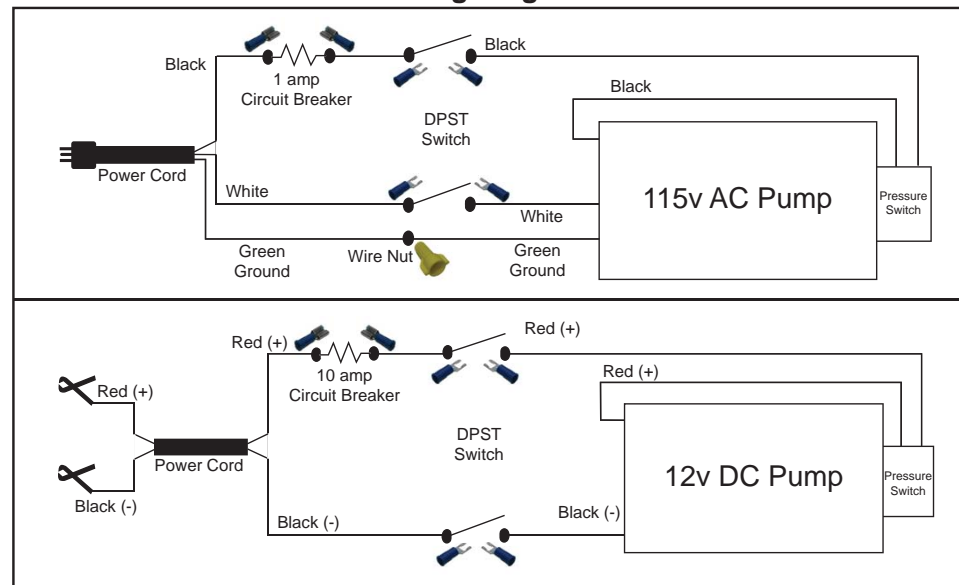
Black
1 amp
Circuit Breaker
Black
DPST
Switch
Black
Power Cord
White
White
115v AC Pump
Pressure
Switch
Green
Ground
Wire Nut
Green
Ground

Red (+)
10 amp
Circuit Breaker
Red (+)
Red (+)
Red (+)
DPST
Switch
Power Cord
12v DC Pump
Pressure
Switch
Black (-)
Black (-)
Black (-)